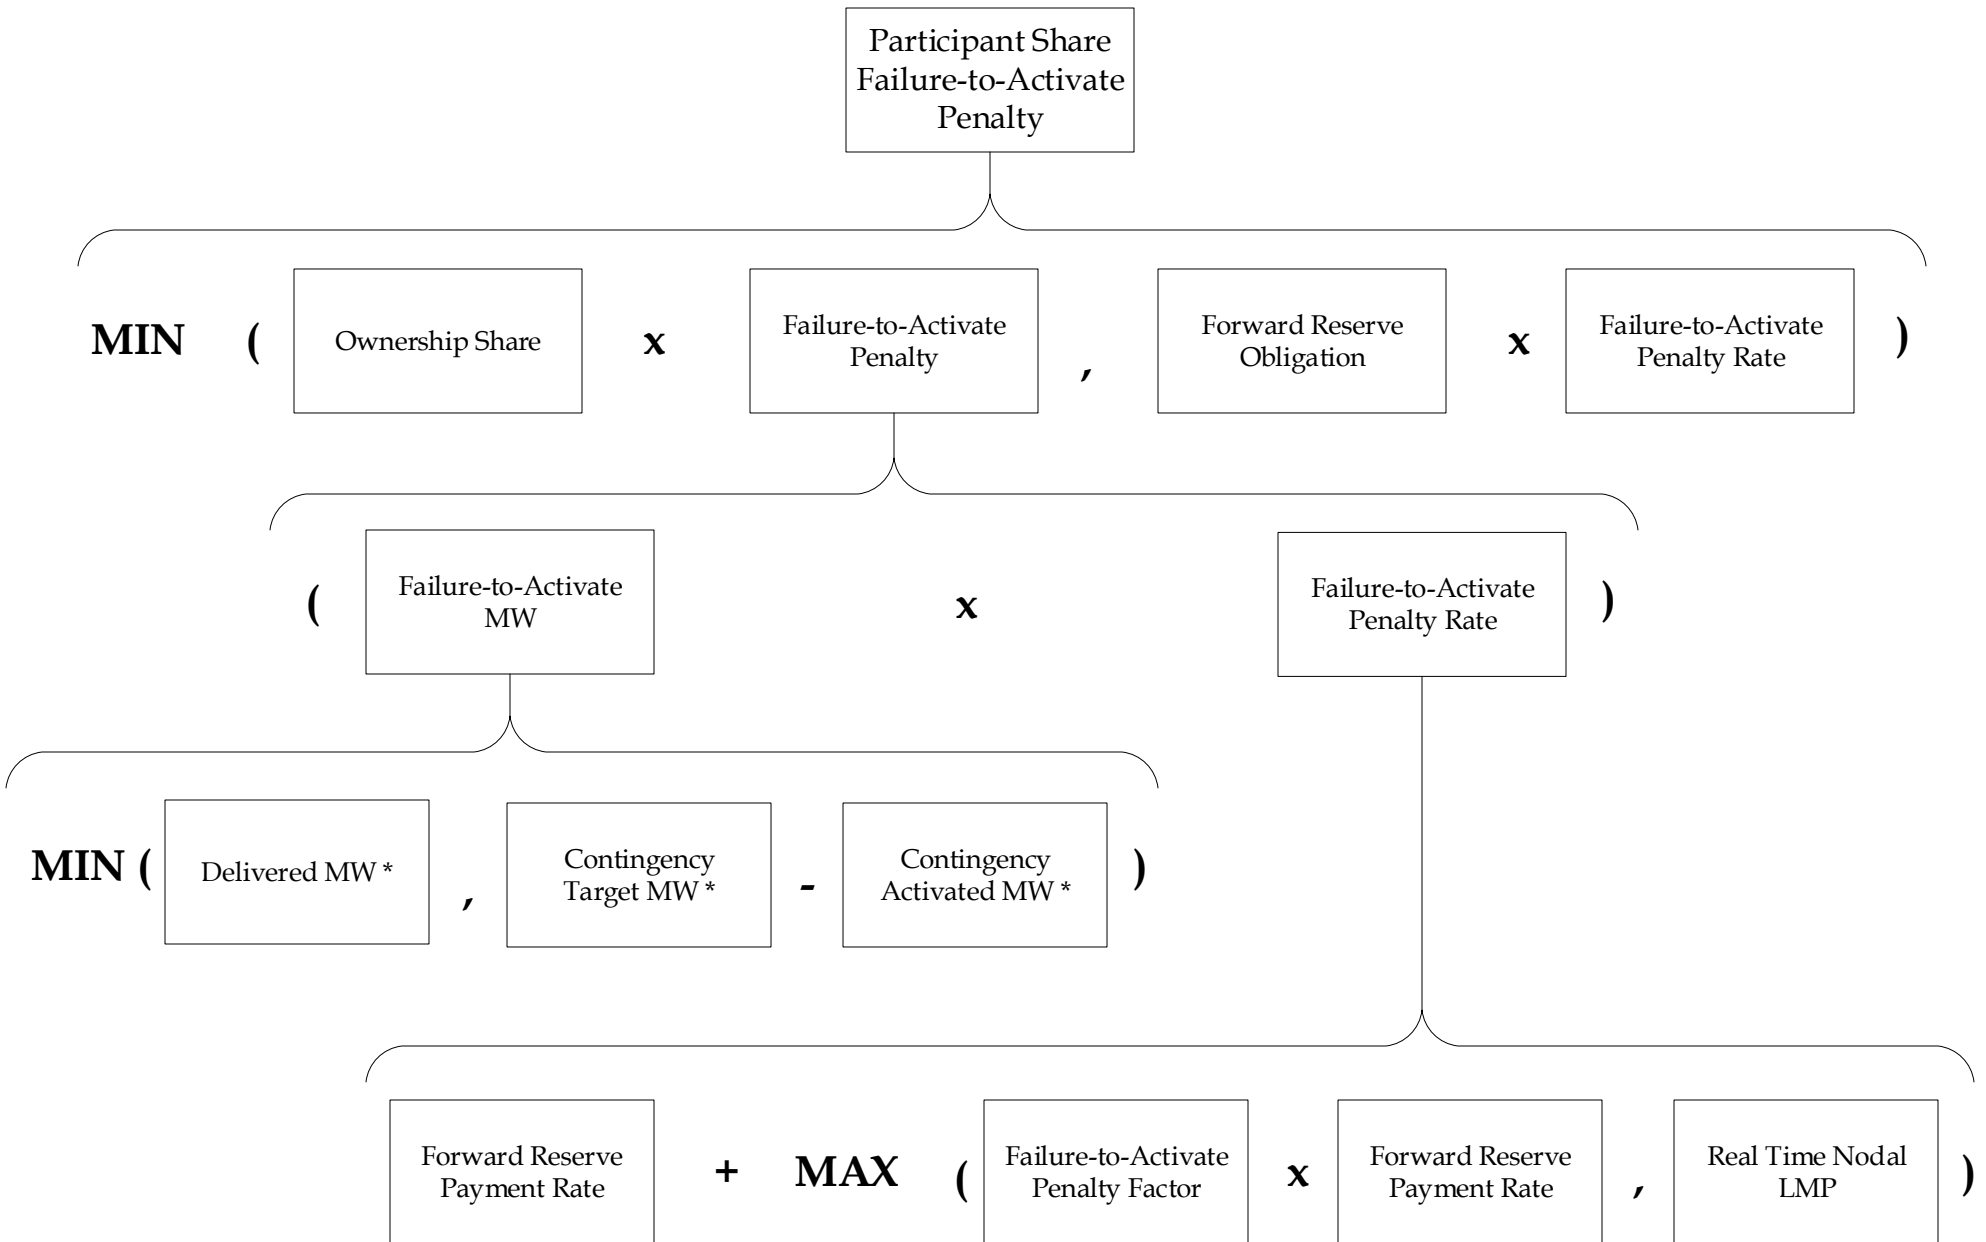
Participant Share Failure-to-Activate Penalty

MIN ( Ownership Share x Failure-to-Activate Penalty , Forward Reserve Obligation x Failure-to-Activate Penalty Rate )

( Failure-to-Activate MW x Failure-to-Activate Penalty Rate )

MIN ( Delivered MW * , Contingency Target MW * - Contingency Activated MW * )

Forward Reserve Payment Rate + MAX ( Failure-to-Activate Penalty Factor x Forward Reserve Payment Rate , Real Time Nodal LMP )